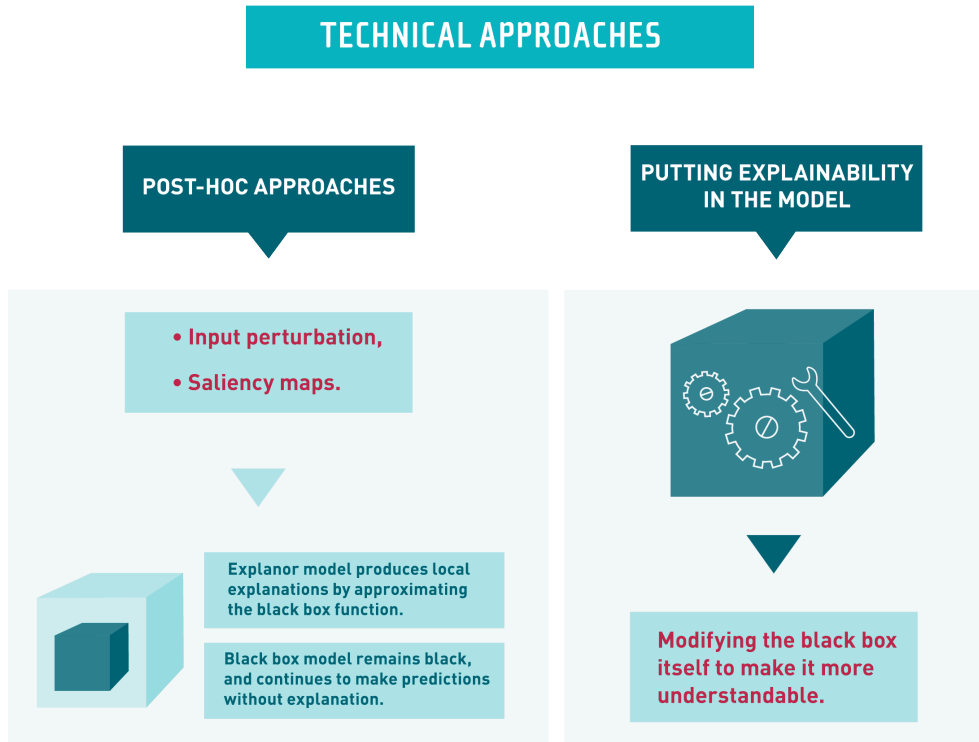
TECHNICAL APPROACHES

POST-HOC APPROACHES

• Input perturbation,

• Saliency maps.

Explanor model produces local explanations by approximating the black box function.

Black box model remains black, and continues to make predictions without explanation.

PUTTING EXPLAINABILITY IN THE MODEL

Modifying the black box itself to make it more understandable.